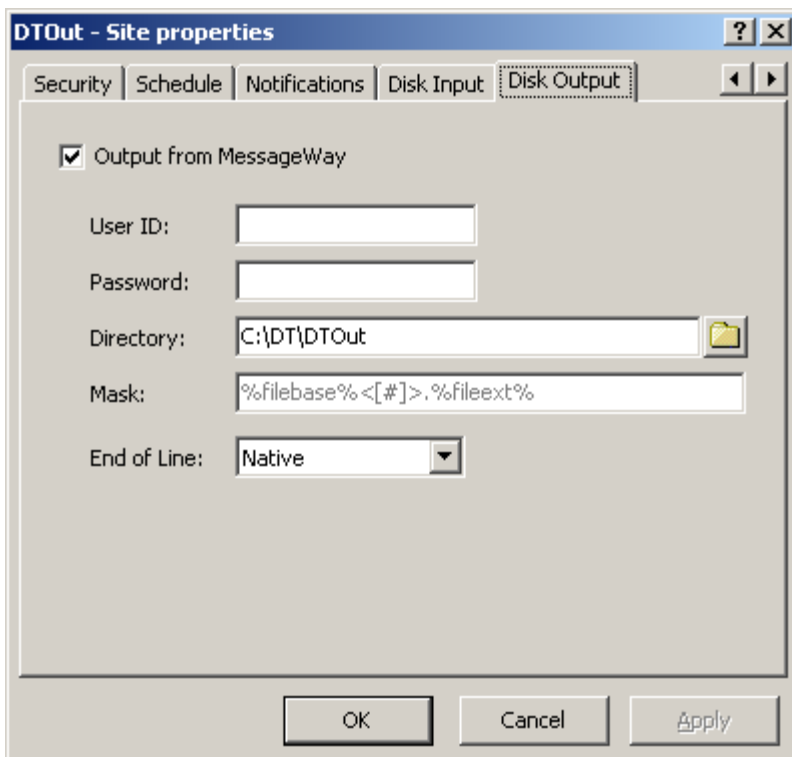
DTOut - Site properties

?

Security | Schedule | Notifications | Disk Input | Disk Output

Output from MessageWay

User ID:

Password:

Directory: C:\DT\DTOut

Mask: %filebase%<[#]>.%fileext%

End of Line: Native

OK Cancel Apply